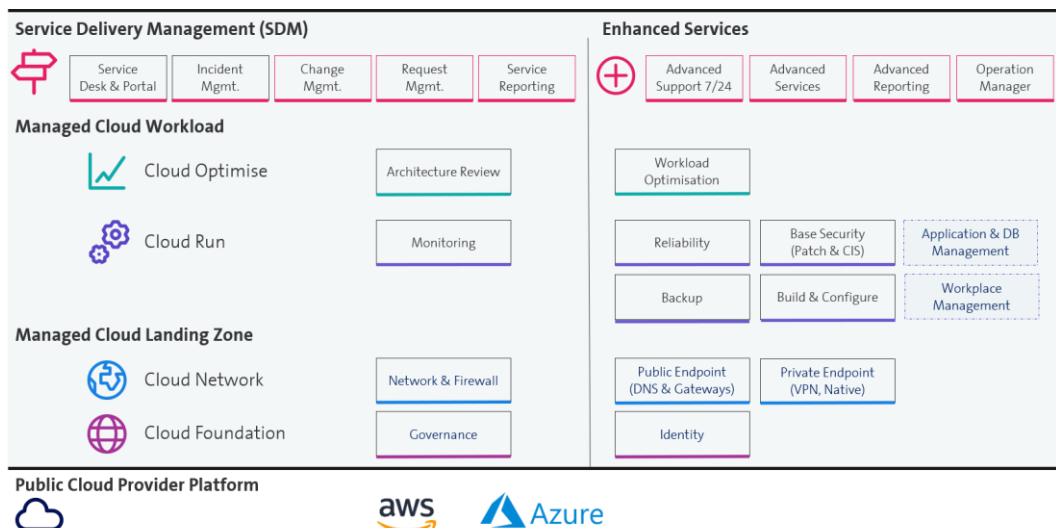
Service Delivery Management (SDM)

Service Desk & Portal

Incident Mgmt.

Change Mgmt.

Request Mgmt.

Service Reporting

Enhanced Services

Advanced Support 7/24

Advanced Services

Advanced Reporting

Operation Manager

Managed Cloud Workload

Cloud Optimise

Architecture Review

Workload Optimisation

Cloud Run

Monitoring

Reliability

Base Security (Patch & CIS)

Application & DB Management

Backup

Build & Configure

Workplace Management

Managed Cloud Landing Zone

Cloud Network

Network & Firewall

Public Endpoint (DNS & Gateways)

Private Endpoint (VPN, Native)

Cloud Foundation

Governance

Identity

Public Cloud Provider Platform

aws

Azure